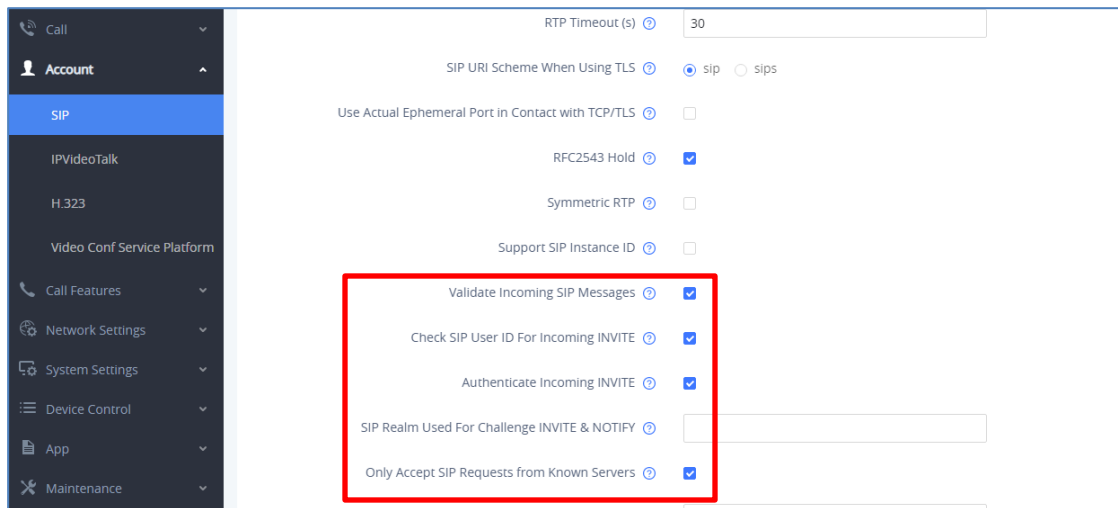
Call

Account

SIP

IPVideoTalk

H.323

Video Conf Service Platform

Call Features

Network Settings

System Settings

Device Control

App

Maintenance

RTP Timeout (s) 30

SIP URI Scheme When Using TLS sip sips

Use Actual Ephemeral Port in Contact with TCP/TLS

RFC2543 Hold

Symmetric RTP

Support SIP Instance ID

Validate Incoming SIP Messages

Check SIP User ID For Incoming INVITE

Authenticate Incoming INVITE

SIP Realm Used For Challenge INVITE & NOTIFY

Only Accept SIP Requests from Known Servers